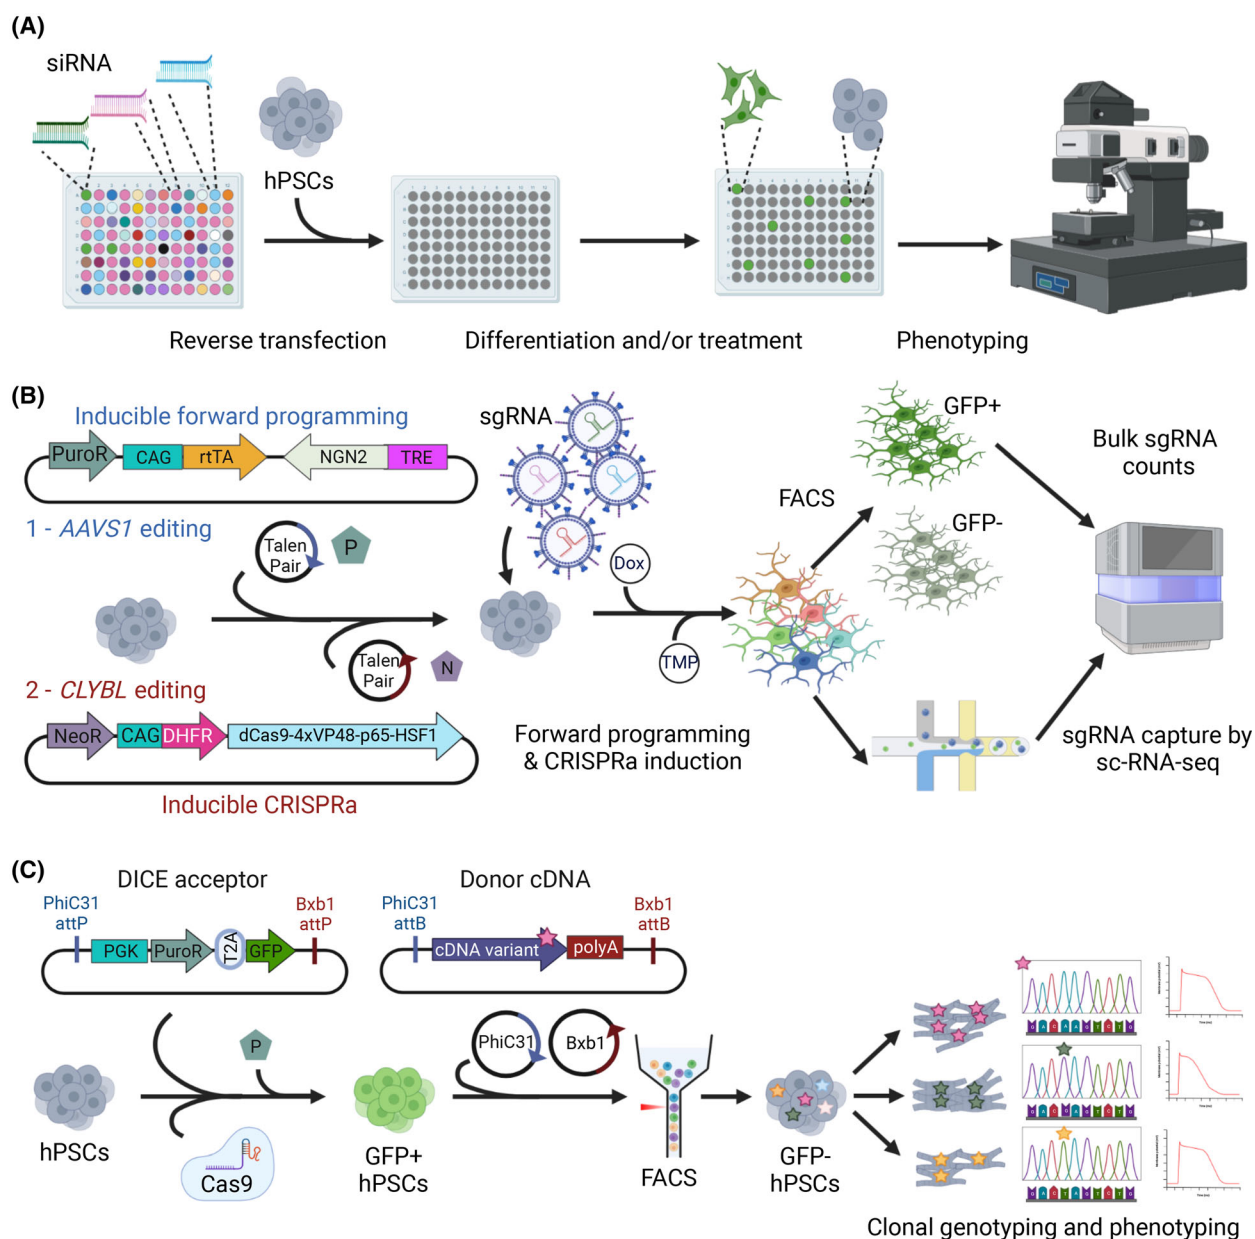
(A)

siRNA

hPSCs

Reverse transfection

Differentiation and/or treatment

Phenotyping

(B)

Inducible forward programming

PuroR CAG rtTA NGN2 TRE

1 - AAVS1 editing

Talen Pair

P

Talen Pair

N

2 - CLYBL editing

NeoR CAG DHFR dCas9-4xVP48-p65-HSF1

Inducible CRISPRa

sgRNA

Dox

TMP

Forward programming & CRISPRa induction

FACS

GFP+

GFP-

Bulk sgRNA counts

sgRNA capture by sc-RNA-seq

(C)

DICE acceptor

PhiC31 attP

Bxb1 attP

PGK PuroR T2A GFP

Donor cDNA

PhiC31 attB

Bxb1 attB

cDNA variant polyA

P

hPSCs

Cas9

GFP+ hPSCs

PhiC31

Bxb1

FACS

GFP- hPSCs

Clonal genotyping and phenotyping